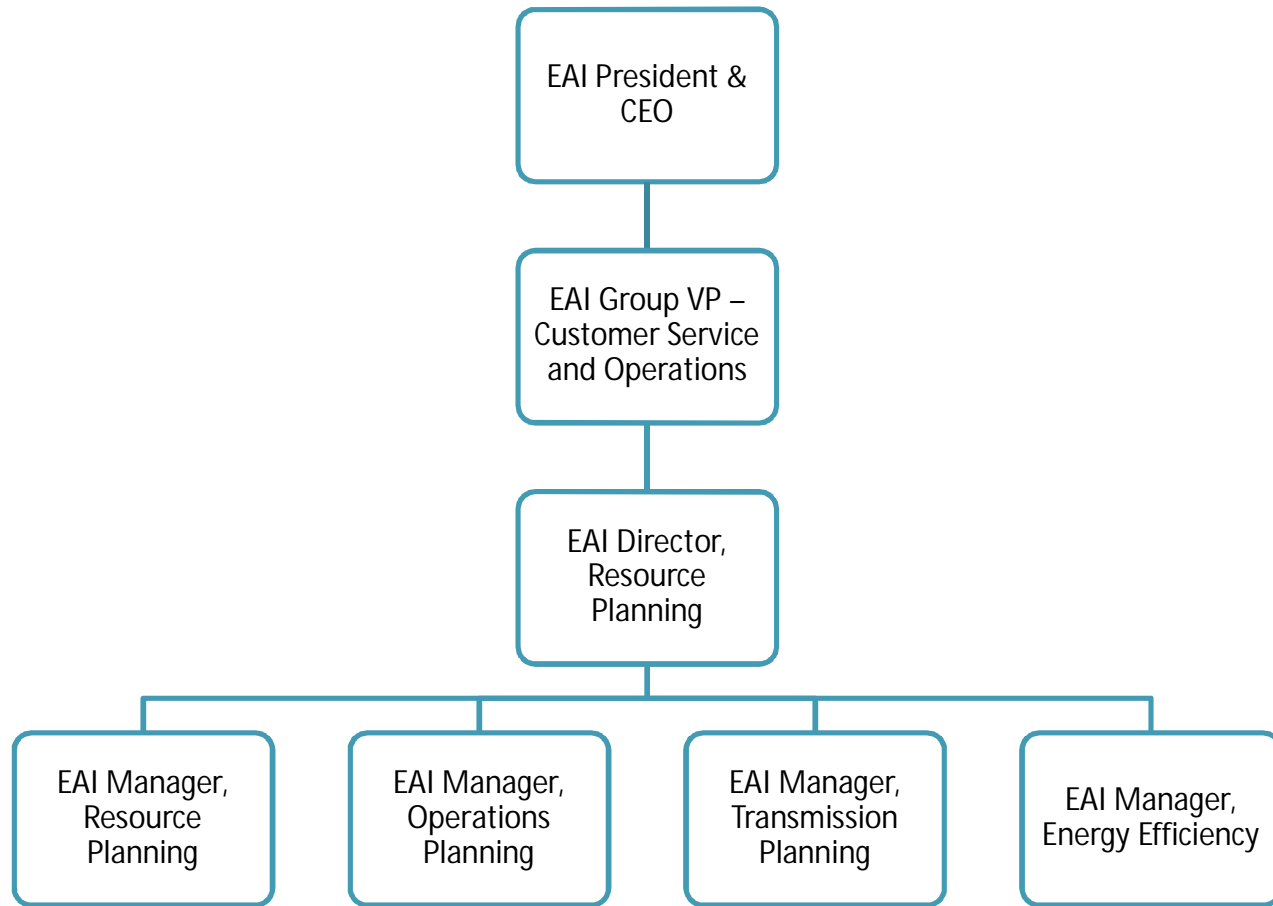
EAI President & CEO

EAI Group VP – Customer Service and Operations

EAI Director, Resource Planning

EAI Manager, Resource Planning

EAI Manager, Operations Planning

EAI Manager, Transmission Planning

EAI Manager, Energy Efficiency